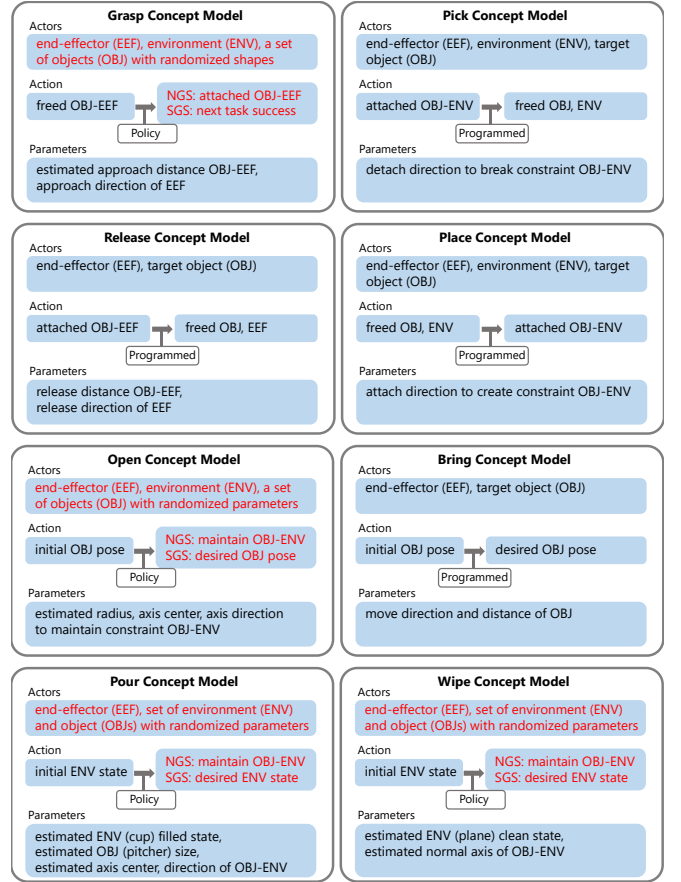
Grasp Concept Model
Actors
end-effector (EEF), environment (ENV), a set of objects (OBJ) with randomized shapes
Action
freed OBJ-EEF
NGS: attached OBJ-EEF
SGS: next task success
Policy
Parameters
estimated approach distance OBJ-EEF, approach direction of EEF

Pick Concept Model
Actors
end-effector (EEF), environment (ENV), target object (OBJ)
Action
attached OBJ-ENV
freed OBJ, ENV
Programmed
Parameters
detach direction to break constraint OBJ-ENV

Release Concept Model
Actors
end-effector (EEF), target object (OBJ)
Action
attached OBJ-EEF
freed OBJ, EEF
Programmed
Parameters
release distance OBJ-EEF, release direction of EEF

Place Concept Model
Actors
end-effector (EEF), environment (ENV), target object (OBJ)
Action
freed OBJ, ENV
attached OBJ-ENV
Programmed
Parameters
attach direction to create constraint OBJ-ENV

Open Concept Model
Actors
end-effector (EEF), environment (ENV), a set of objects (OBJ) with randomized parameters
Action
initial OBJ pose
NGS: maintain OBJ-ENV
SGS: desired OBJ pose
Policy
Parameters
estimated radius, axis center, axis direction to maintain constraint OBJ-ENV

Bring Concept Model
Actors
end-effector (EEF), target object (OBJ)
Action
initial OBJ pose
desired OBJ pose
Programmed
Parameters
move direction and distance of OBJ

Pour Concept Model
Actors
end-effector (EEF), set of environment (ENV) and object (OBJs) with randomized parameters
Action
initial ENV state
NGS: maintain OBJ-ENV
SGS: desired ENV state
Policy
Parameters
estimated ENV (cup) filled state, estimated OBJ (pitcher) size, estimated axis center, direction of OBJ-ENV

Wipe Concept Model
Actors
end-effector (EEF), set of environment (ENV) and object (OBJs) with randomized parameters
Action
initial ENV state
NGS: maintain OBJ-ENV
SGS: desired ENV state
Policy
Parameters
estimated ENV (plane) clean state, estimated normal axis of OBJ-ENV